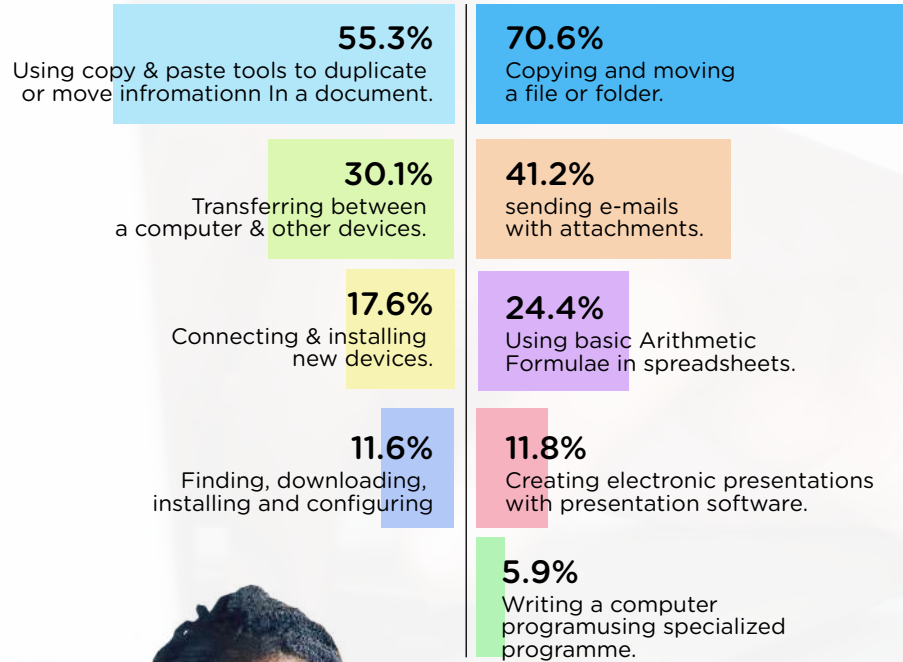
55.3%
Using copy & paste tools to duplicate or move infromationn In a document.

70.6%
Copying and moving a file or folder.

30.1%
Transferring between a computer & other devices.

41.2%
sending e-mails with attachments.

17.6%
Connecting & installing new devices.

24.4%
Using basic Arithmetic Formulae in spreadsheets.

11.6%
Finding, downloading, installing and configuring

11.8%
Creating electronic presentations with presentation software.

5.9%
Writing a computer programusing specialized programme.